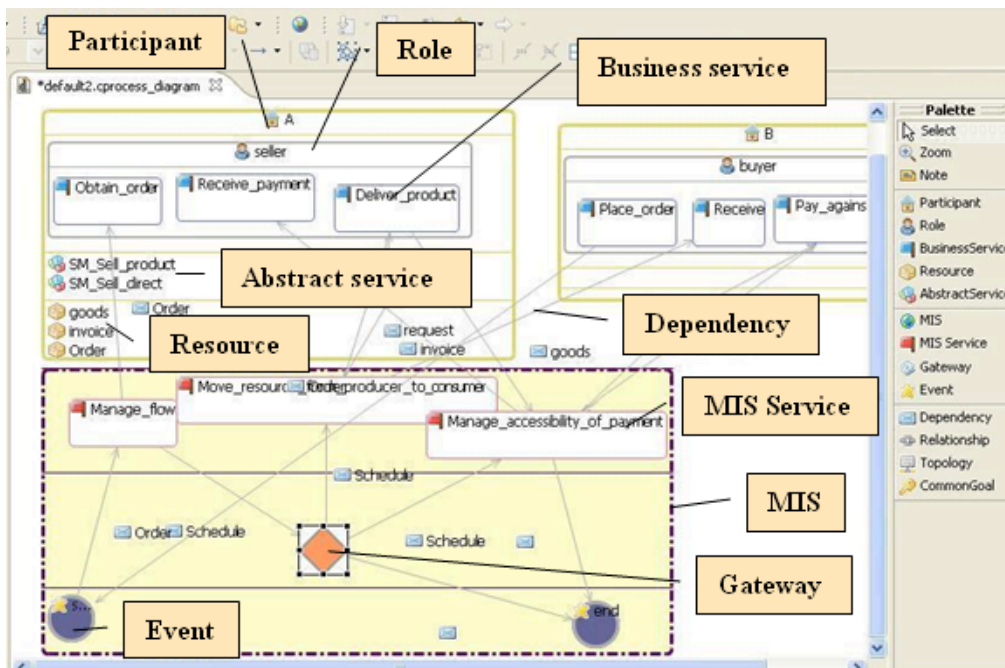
Participant
Role
Business service
*default2.cprocess_diagram
A
seller
Obtain_order
Receive_payment
Deliver_product
B
buyer
Place_order
Receive
Pay_agains
SM_Sell_product
SM_Sell_direct
Abstract service
goods
invoice
Order
Order
Resource
request
invoice
goods
Dependency
Move_resource_from_producer_to_consumer
Manage_flow
Manage_accessibility_of_payment
MIS Service
Schedule
MIS
Order
Schedule
Schedule
Gateway
s...
Event
end
Palette
Select
Zoom
Note
Participant
Role
BusinessServic
Resource
AbstractServic
MIS
MIS Service
Gateway
Event
Dependency
Relationship
Topology
CommonGoal